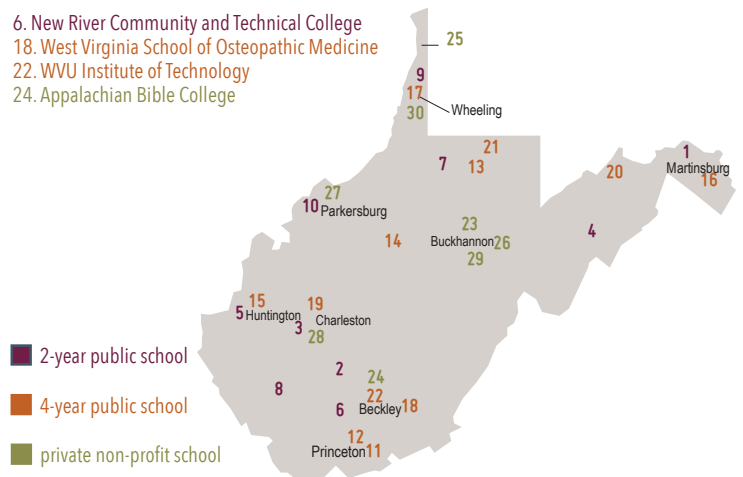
6. New River Community and Technical College
18. West Virginia School of Osteopathic Medicine
22. WVU Institute of Technology
24. Appalachian Bible College

25
9
17
30
Wheeling
21
7
13
1
Martinsburg
20
16
27
10 Parkersburg
23
14
Buckhannon 26
29
4
15
19
5 Huntington
Charleston
3
28
2
24
8
22
6
Beckley 18
12
Princeton 11

2-year public school
4-year public school
private non-profit school